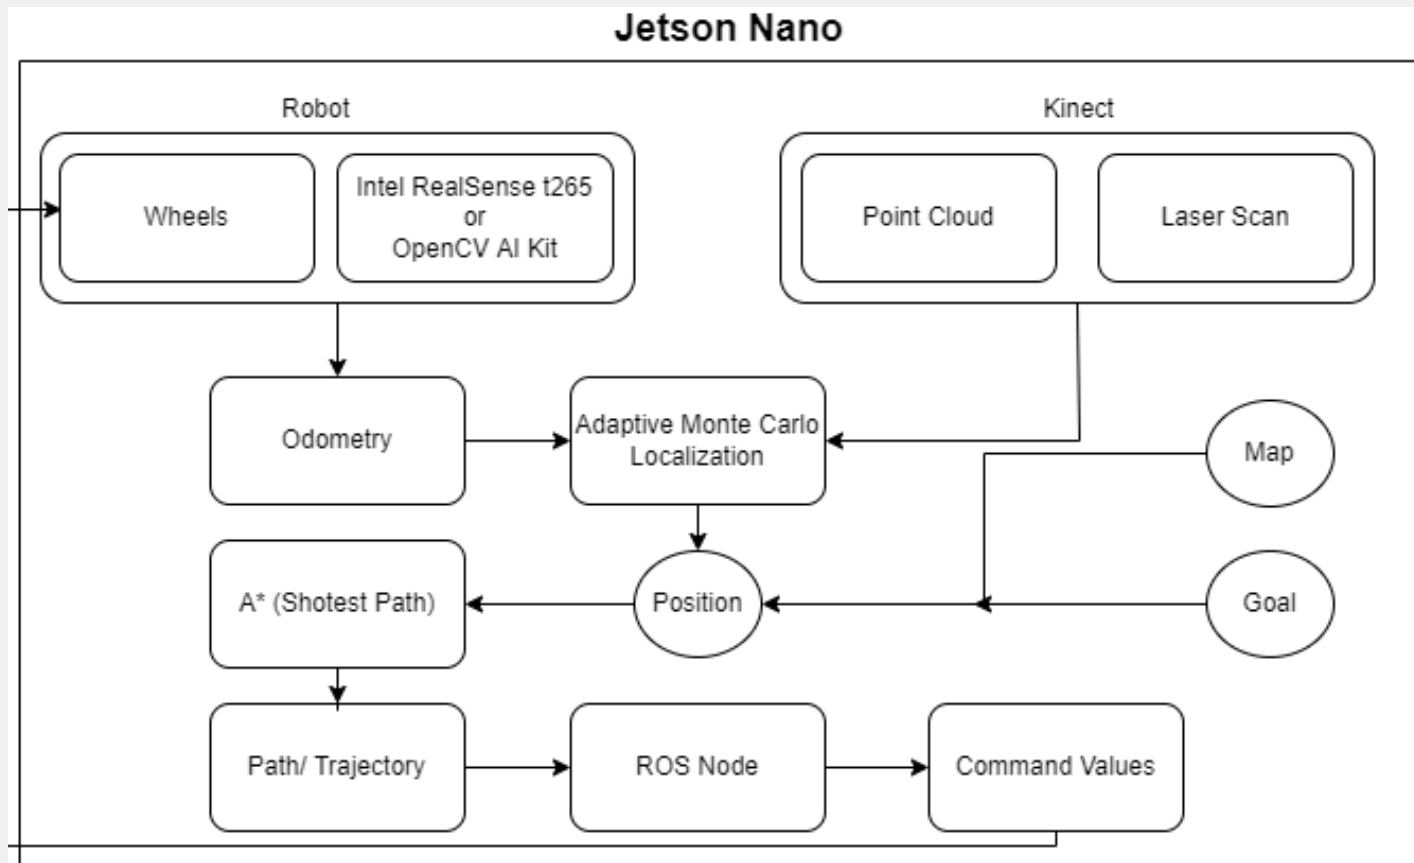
Jetson Nano

Robot

Wheels

Intel RealSense t265
or
OpenCV AI Kit

Kinect

Point Cloud

Laser Scan

Odometry

Adaptive Monte Carlo Localization

Map

A* (Shotest Path)

Position

Goal

Path/ Trajectory

ROS Node

Command Values